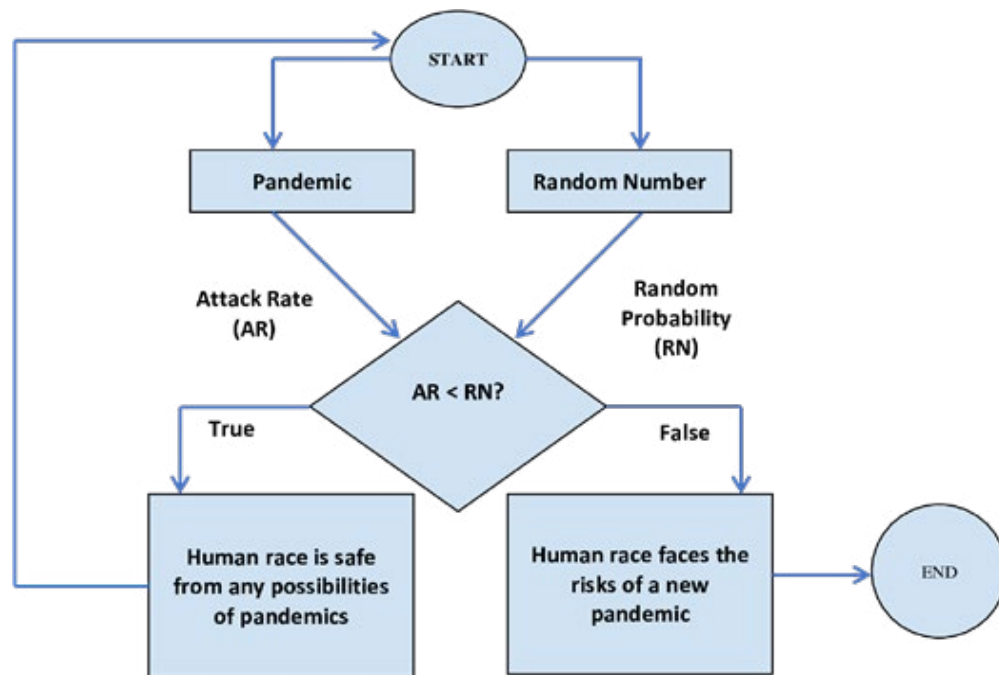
START

Pandemic

Random Number

Attack Rate (AR)

Random Probability (RN)

AR < RN?

True

False

Human race is safe from any possibilities of pandemics

Human race faces the risks of a new pandemic

END